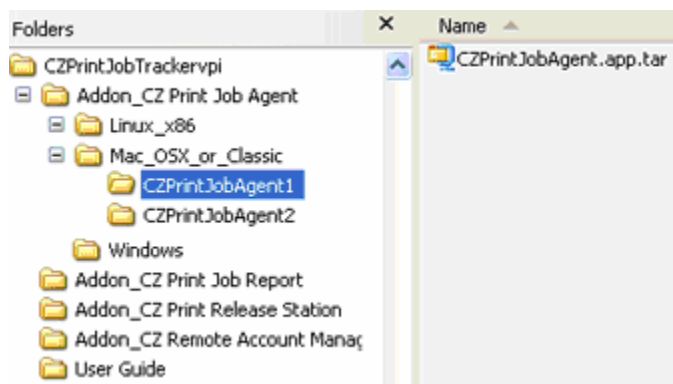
Folders

×

Name

CZPrintJobTrackervpi

Addon_CZ Print Job Agent

Linux_x86

Mac_OSX_or_Classic

CZPrintJobAgent1

CZPrintJobAgent2

Windows

Addon_CZ Print Job Report

Addon_CZ Print Release Station

Addon_CZ Remote Account Manag

User Guide

CZPrintJobAgent.app.tar